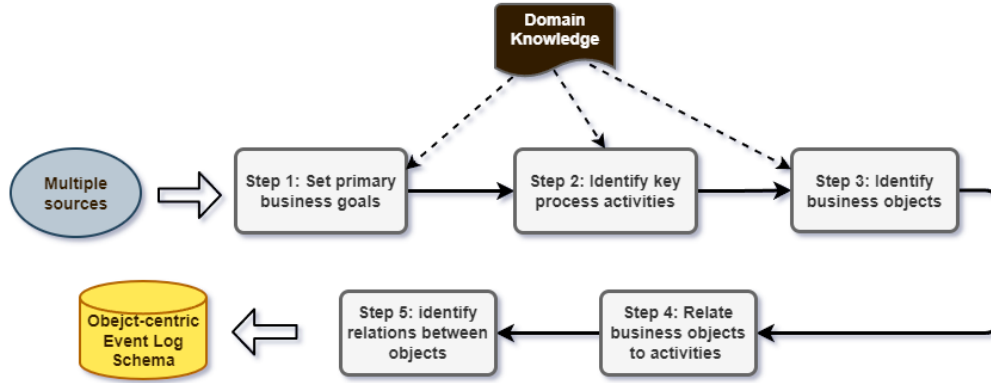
Domain Knowledge

Multiple sources

Step 1: Set primary business goals

Step 2: Identify key process activities

Step 3: Identify business objects

Step 4: Relate business objects to activities

Step 5: identify relations between objects

Obejct-centric Event Log Schema